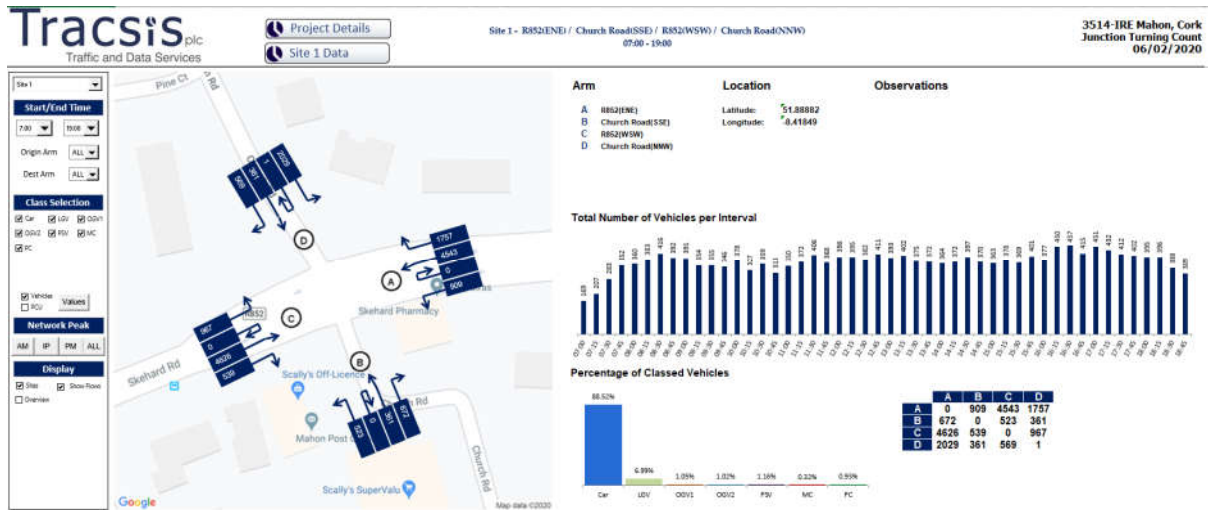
Tracsis plc
Traffic and Data Services

Project Details
Site 1 Data

Site 1 - R852(ENE) / Church Road(SSE) / R852(WSW) / Church Road(NNW)
07:00 - 19:00

3514-IRE Mahon, Cork
Junction Turning Count
06/02/2020

Site 1

Start/End Time
7:00 19:00
Origin Arm ALL
Dest Arm ALL

Class Selection
Car LGV OGV1
OGV2 PSV MC
PC

Vehicles
PCU
Values

Network Peak
AM IP PM ALL

Display
Sites Show Flows
Overview

Pine Ct
Rd
1757
4543
0
909
A
2029
1
361
569
D
967
0
4626
539
C
R852
Skehard Rd
Skehard Pharmacy
B
Scally's Off-Licence
523
0
361
672
Rd
Mahon Post
Church Rd
Scally's SuperValu
Google
Map data ©2020

Arm
A R852(ENE)
B Church Road(SSE)
C R852(WSW)
D Church Road(NNW)

Location
Latitude: 51.88882
Longitude: -8.41849

Observations

Total Number of Vehicles per Interval
169 207 288 352 360 383 416 392 391 334 335 346 378 327 308 311 330 372 406 368 388 395 382 411 393 402 375 372 364 372 387 370 363 378 369 401 377 450 437 417 451 431 412 402 395 396 338 305
07:00 07:15 07:30 07:45 08:00 08:15 08:30 08:45 09:00 09:15 09:30 09:45 10:00 10:15 10:30 10:45 11:00 11:15 11:30 11:45 12:00 12:15 12:30 12:45 13:00 13:15 13:30 13:45 14:00 14:15 14:30 14:45 15:00 15:15 15:30 15:45 16:00 16:15 16:30 16:45 17:00 17:15 17:30 17:45 18:00 18:15 18:30 18:45

Percentage of Classed Vehicles
88.52% 6.99% 1.05% 1.02% 1.16% 0.32% 0.95%
Car LGV OGV1 OGV2 PSV MC PC

| | A | B | C | D |
|---|---|---|---|---|
| A | 0 | 909 | 4543 | 1757 |
| B | 672 | 0 | 523 | 361 |
| C | 4626 | 539 | 0 | 967 |
| D | 2029 | 361 | 569 | 1 |